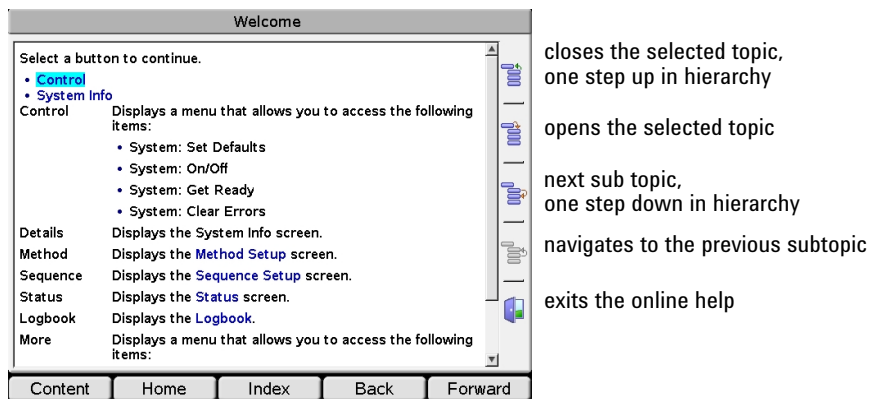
Welcome

Select a button to continue.

- Control
- System Info

| | |
|---|---|
| Control | Displays a menu that allows you to access the following items: • System: Set Defaults • System: On/Off • System: Get Ready • System: Clear Errors |
| Details | Displays the System Info screen. |
| Method | Displays the Method Setup screen. |
| Sequence | Displays the Sequence Setup screen. |
| Status | Displays the Status screen. |
| Logbook | Displays the Logbook. |
| More | Displays a menu that allows you to access the following items: |

Content | Home | Index | Back | Forward

closes the selected topic, one step up in hierarchy

opens the selected topic

next sub topic, one step down in hierarchy

navigates to the previous subtopic

exits the online help